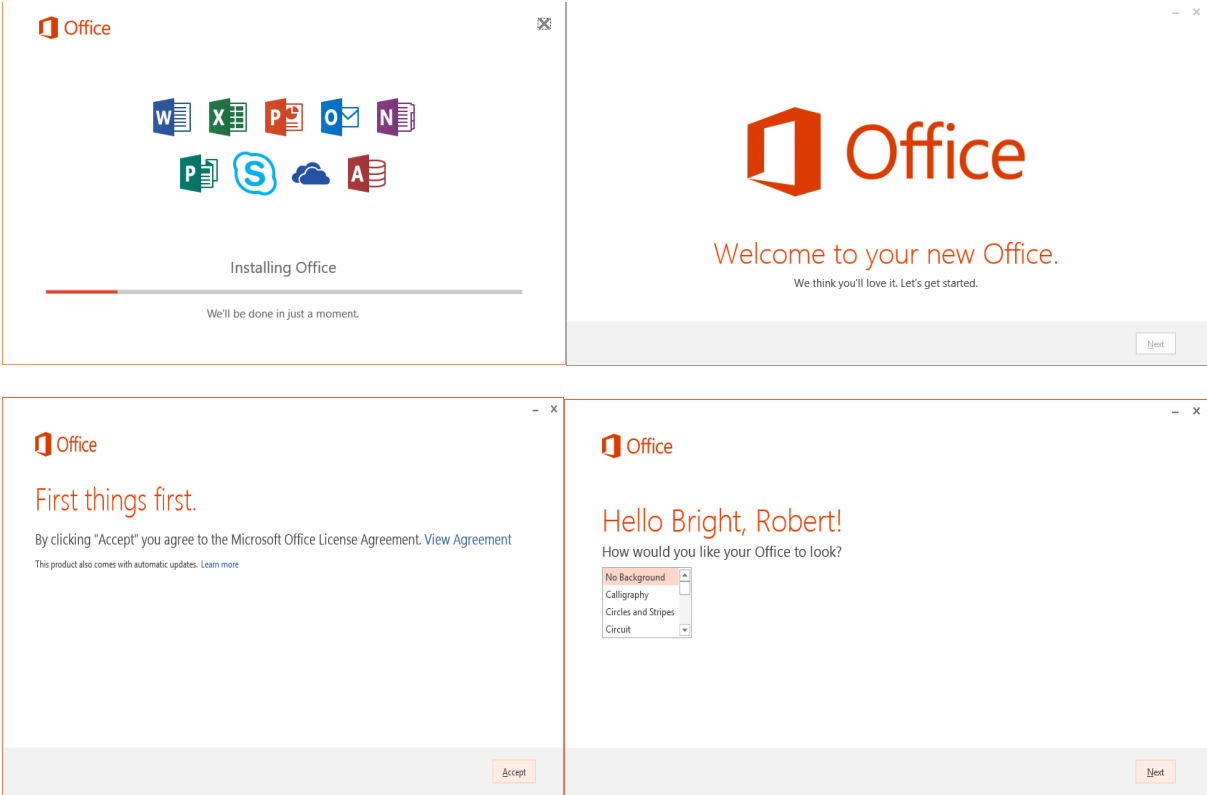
Office

W X P O N
P S A

Installing Office

We'll be done in just a moment.

– ×

Office

Welcome to your new Office.

We think you'll love it. Let's get started.

Next

– ×

Office

First things first.

By clicking "Accept" you agree to the Microsoft Office License Agreement. View Agreement

This product also comes with automatic updates. Learn more

Accept

– ×

Office

Hello Bright, Robert!

How would you like your Office to look?

No Background
Calligraphy
Circles and Stripes
Circuit

Next